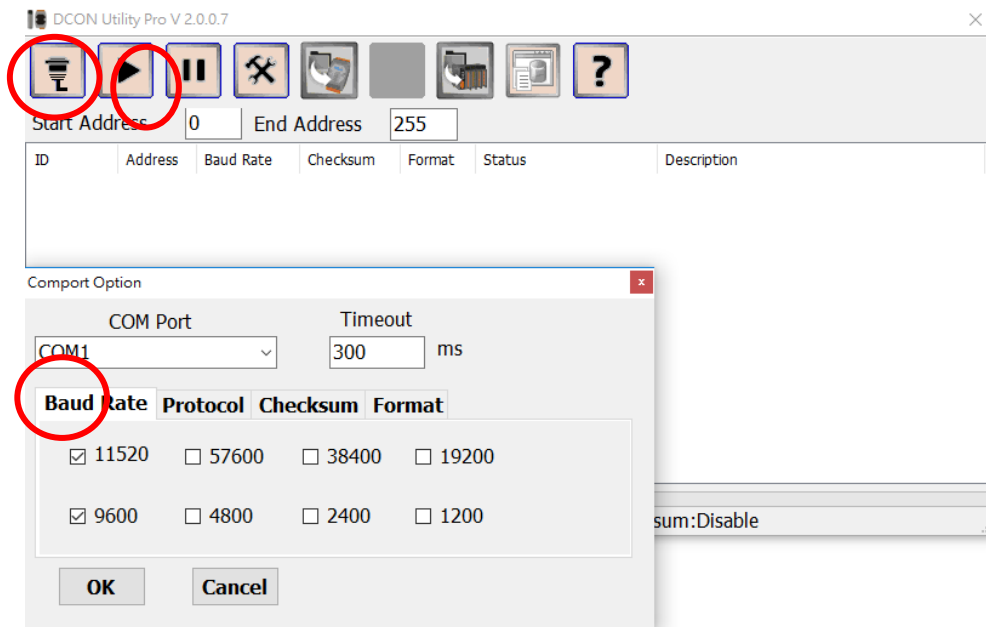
DCON Utility Pro V 2.0.0.7

?

Start Address 0 End Address 255

| ID | Address | Baud Rate | Checksum | Format | Status | Description |
|---|---|---|---|---|---|---|

Comport Option

COM Port
COM1

Timeout
300 ms

Baud Rate Protocol Checksum Format

☑ 11520 ☐ 57600 ☐ 38400 ☐ 19200

☑ 9600 ☐ 4800 ☐ 2400 ☐ 1200

OK Cancel

sum:Disable